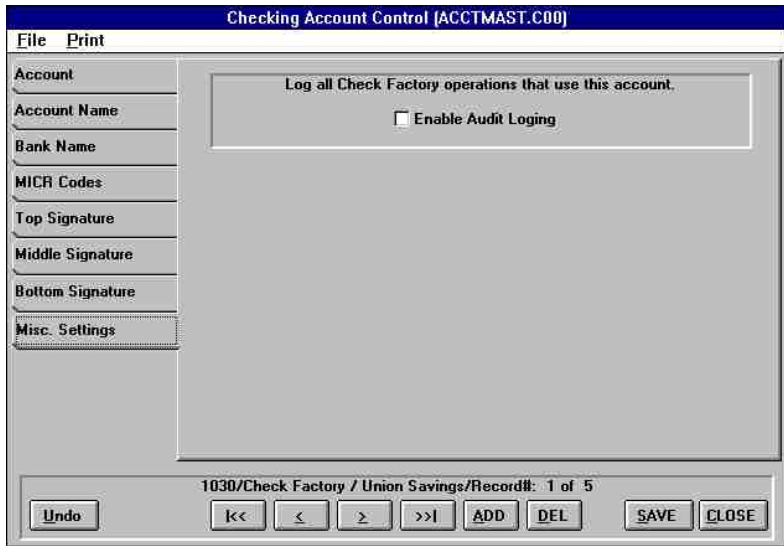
Checking Account Control [ACCTMAST.C00]

File Print

Account

Account Name

Bank Name

MICR Codes

Top Signature

Middle Signature

Bottom Signature

Misc. Settings

Log all Check Factory operations that use this account.

☐ Enable Audit Loging

1030/Check Factory / Union Savings/Record#: 1 of 5

Undo

|<<

<

>

>>|

ADD

DEL

SAVE

CLOSE